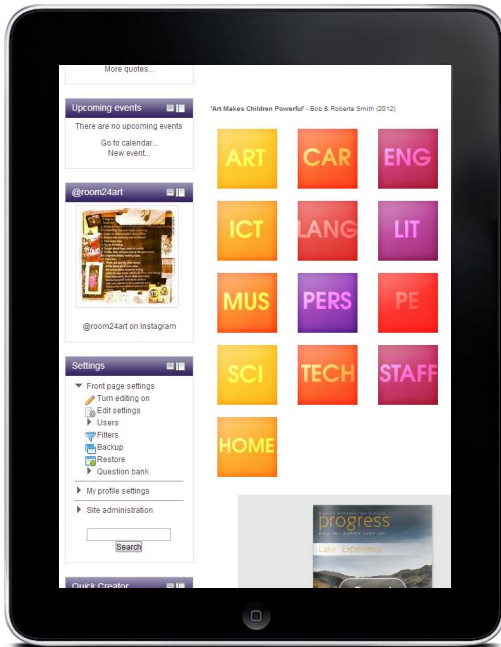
More quotes...

Upcoming events

There are no upcoming events

Go to calendar...
New event...

@room24art

@room24art on Instagram

Settings

Front page settings
Turn editing on
Edit settings
Users
Filters
Backup
Restore
Question bank

My profile settings

Site administration

Search

Quick Creator

'Art Makes Children Powerful' - Bob & Roberta Smith (2012)

ART
CAR
ENG
ICT
LANG
LIT
MUS
PERS
PE
SCI
TECH
STAFF
HOME

progress
Lake Experience